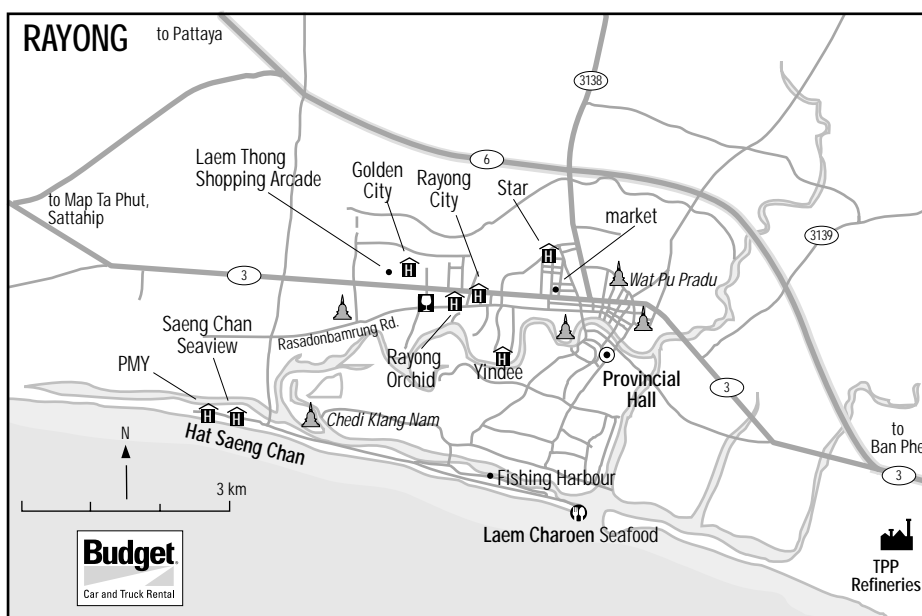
RAYONG

to Pattaya

3138

6

3139

3

3

3

Laem Thong Shopping Arcade

Golden City

Rayong City

Star

market

to Map Ta Phut, Sattahip

Wat Pu Pradu

Rasadonbamrung Rd.

Saeng Chan Seaview

PMY

Rayong Orchid

Yindee

Provincial Hall

Chedi Klang Nam

Hat Saeng Chan

N

3 km

to Ban Phe

Fishing Harbour

Laem Charoen Seafood

Budget
Car and Truck Rental

TPP Refineries